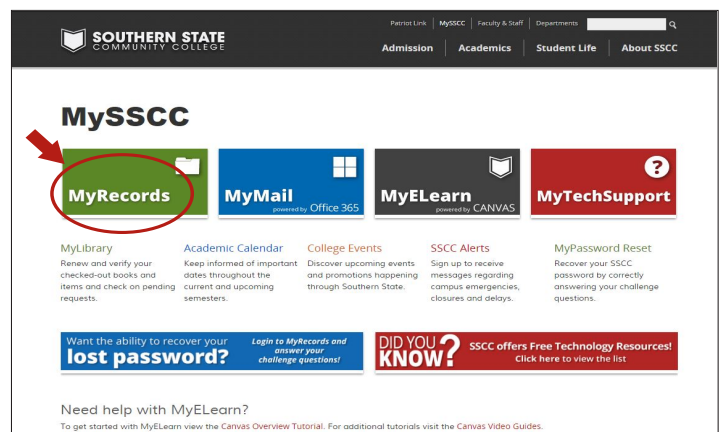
SOUTHERN STATE COMMUNITY COLLEGE

Patriot Link | MySSCC | Faculty & Staff | Departments

Admission | Academics | Student Life | About SSCC

MySSCC

MyRecords

MyMail powered by Office 365

MyELearn powered by CANVAS

?

MyTechSupport

MyLibrary
Renew and verify your checked-out books and items and check on pending requests.

Academic Calendar
Keep informed of important dates throughout the current and upcoming semesters.

College Events
Discover upcoming events and promotions happening through Southern State.

SSCC Alerts
Sign up to receive messages regarding campus emergencies, closures and delays.

MyPassword Reset
Recover your SSCC password by correctly answering your challenge questions.

Want the ability to recover your lost password? Login to MyRecords and answer your challenge questions!

DID YOU KNOW? SSCC offers Free Technology Resources! Click here to view the list

Need help with MyELearn?
To get started with MyELearn view the Canvas Overview Tutorial. For additional tutorials visit the Canvas Video Guides.